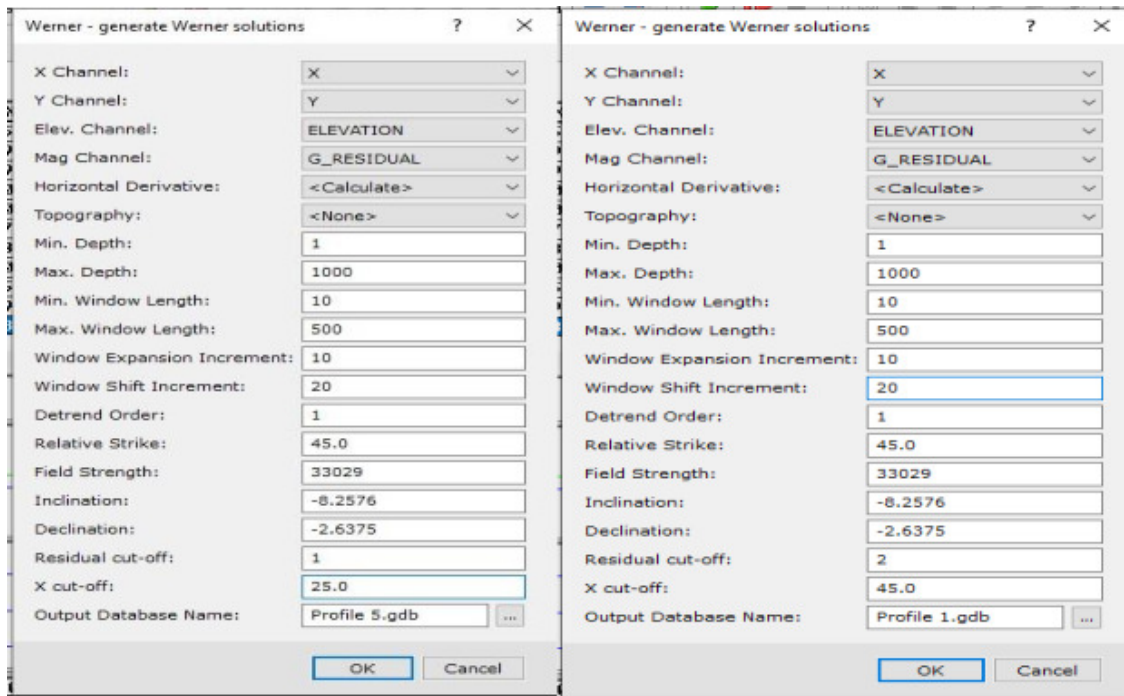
Werner - generate Werner solutions ? ×

X Channel: X
Y Channel: Y
Elev. Channel: ELEVATION
Mag Channel: G_RESIDUAL
Horizontal Derivative: <Calculate>
Topography: <None>
Min. Depth: 1
Max. Depth: 1000
Min. Window Length: 10
Max. Window Length: 500
Window Expansion Increment: 10
Window Shift Increment: 20
Detrend Order: 1
Relative Strike: 45.0
Field Strength: 33029
Inclination: -8.2576
Declination: -2.6375
Residual cut-off: 1
X cut-off: 25.0
Output Database Name: Profile 5.gdb ...

OK Cancel

Werner - generate Werner solutions ? ×

X Channel: X
Y Channel: Y
Elev. Channel: ELEVATION
Mag Channel: G_RESIDUAL
Horizontal Derivative: <Calculate>
Topography: <None>
Min. Depth: 1
Max. Depth: 1000
Min. Window Length: 10
Max. Window Length: 500
Window Expansion Increment: 10
Window Shift Increment: 20
Detrend Order: 1
Relative Strike: 45.0
Field Strength: 33029
Inclination: -8.2576
Declination: -2.6375
Residual cut-off: 2
X cut-off: 45.0
Output Database Name: Profile 1.gdb ...

OK Cancel